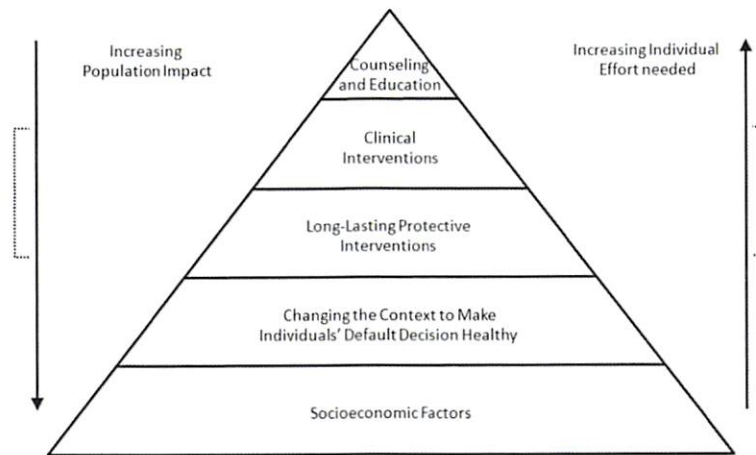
Increasing Population Impact

Increasing Individual Effort needed

Counseling and Education

Clinical Interventions

Long-Lasting Protective Interventions

Changing the Context to Make Individuals' Default Decision Healthy

Socioeconomic Factors